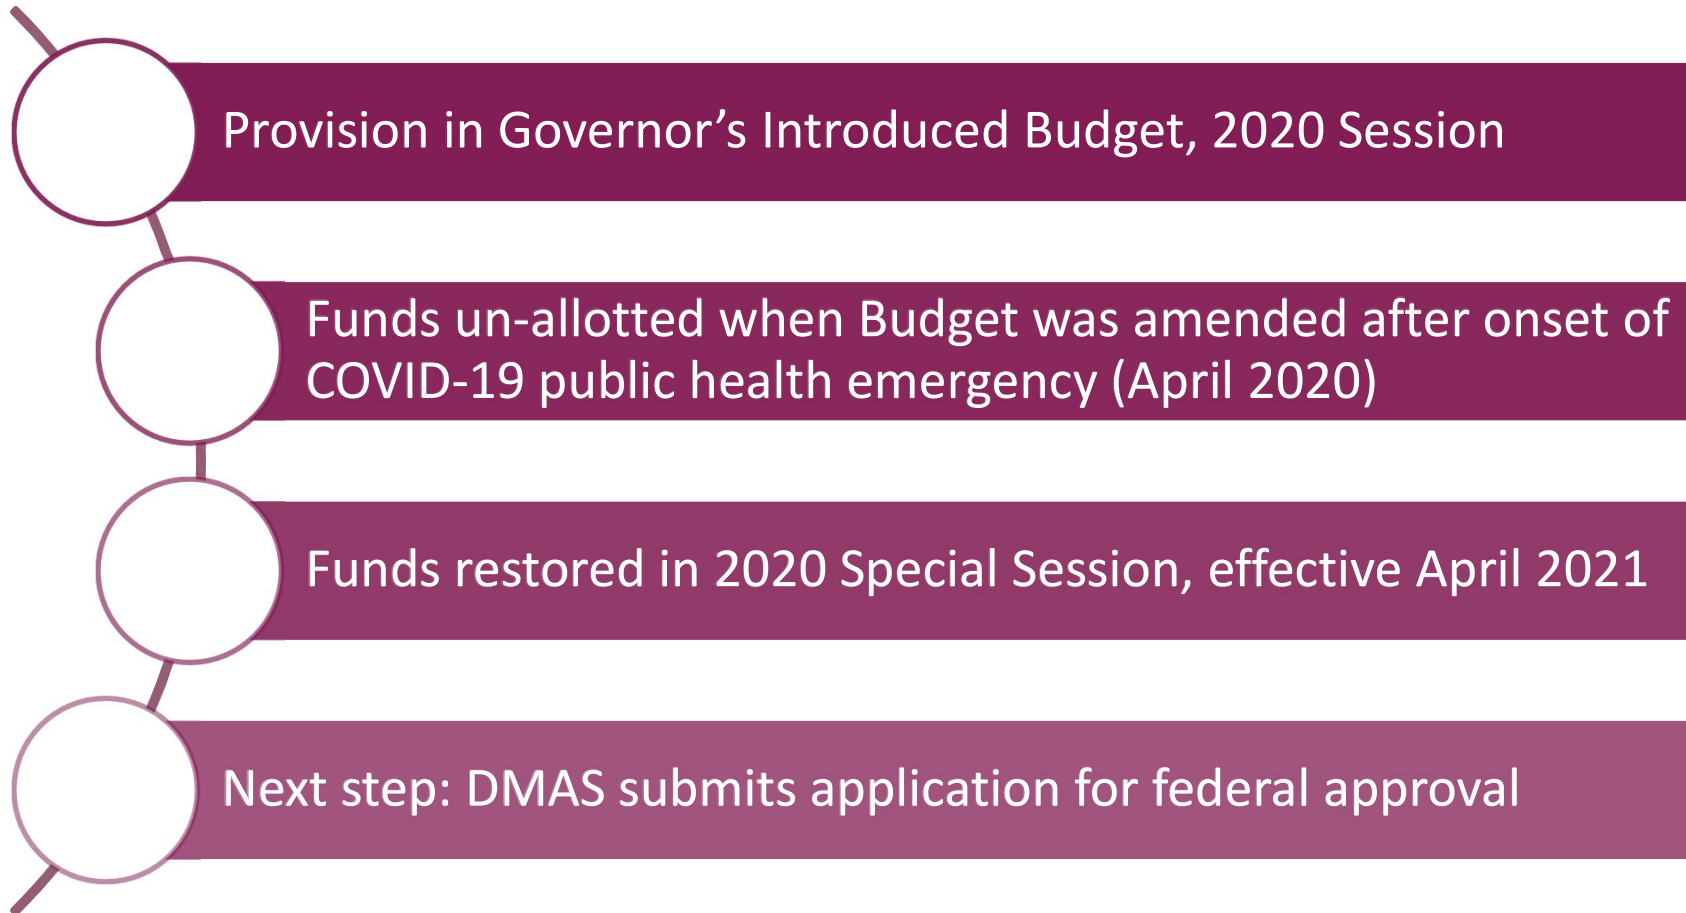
Provision in Governor’s Introduced Budget, 2020 Session

Funds un-allotted when Budget was amended after onset of COVID-19 public health emergency (April 2020)

Funds restored in 2020 Special Session, effective April 2021

Next step: DMAS submits application for federal approval